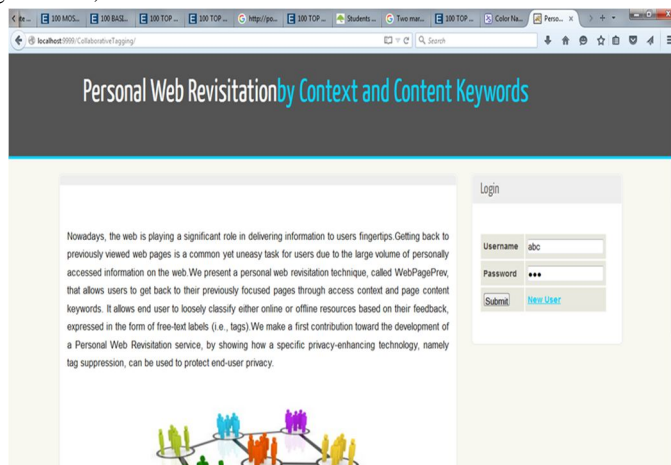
ite... 100 MOS... 100 BASI... 100 TOP ... 100 TOP ... http://po... 100 TOP ... Students ... Two mar... 100 TOP ... Color Na... Perso... ×

localhost:9999/CollaborativeTagging/

Search

Personal Web Revisitationby Context and Content Keywords

Login

Nowadays, the web is playing a significant role in delivering information to users fingertips.Getting back to previously viewed web pages is a common yet uneasy task for users due to the large volume of personally accessed information on the web.We present a personal web revisitation technique, called WebPagePrev, that allows users to get back to their previously focused pages through access context and page content keywords. It allows end user to loosely classify either online or offline resources based on their feedback, expressed in the form of free-text labels (i.e., tags).We make a first contribution toward the development of a Personal Web Revisitation service, by showing how a specific privacy-enhancing technology, namely tag suppression, can be used to protect end-user privacy.

| Username | abc |
|---|---|
| Password | ••• |
| Submit | New User |